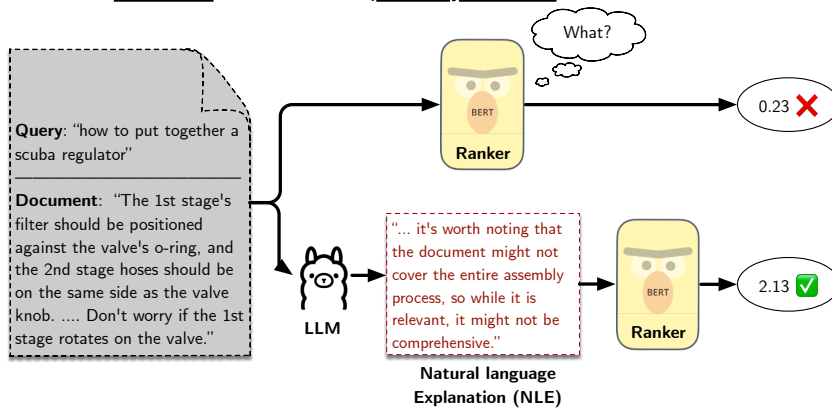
What?

Query: "how to put together a scuba regulator"

Document: "The 1st stage's filter should be positioned against the valve's o-ring, and the 2nd stage hoses should be on the same side as the valve knob. .... Don't worry if the 1st stage rotates on the valve."

BERT

Ranker

0.23 ❌

LLM

"... it's worth noting that the document might not cover the entire assembly process, so while it is relevant, it might not be comprehensive."

Natural language Explanation (NLE)

BERT

Ranker

2.13 ✅